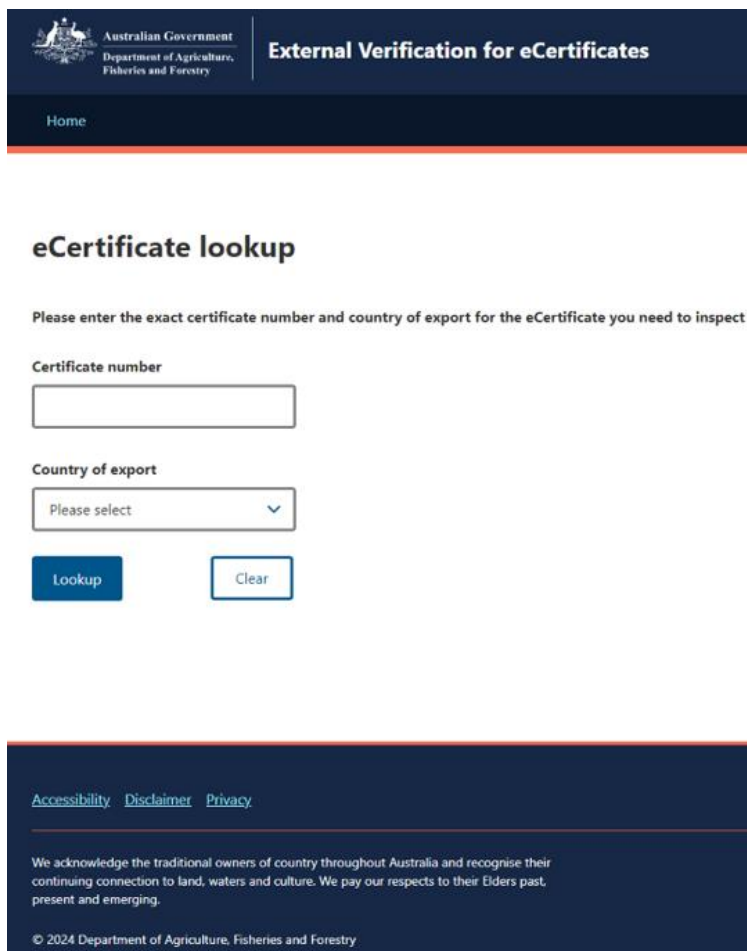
Australian Government
Department of Agriculture, Fisheries and Forestry

External Verification for eCertificates

Home

eCertificate lookup

Please enter the exact certificate number and country of export for the eCertificate you need to inspect

Certificate number

Country of export

Please select

Lookup

Clear

Accessibility Disclaimer Privacy

We acknowledge the traditional owners of country throughout Australia and recognise their continuing connection to land, waters and culture. We pay our respects to their Elders past, present and emerging.

© 2024 Department of Agriculture, Fisheries and Forestry